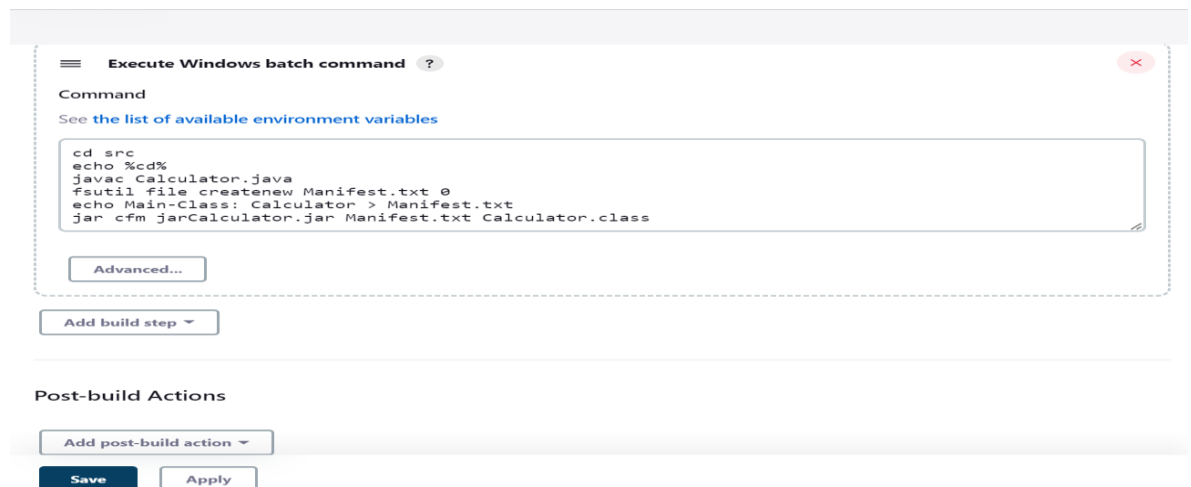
Execute Windows batch command ?

Command

See the list of available environment variables

cd src
echo %cd%
javac Calculator.java
fsutil file createnew Manifest.txt 0
echo Main-Class: Calculator > Manifest.txt
jar cfm jarCalculator.jar Manifest.txt Calculator.class

Advanced...

Add build step

Post-build Actions

Add post-build action

Save

Apply